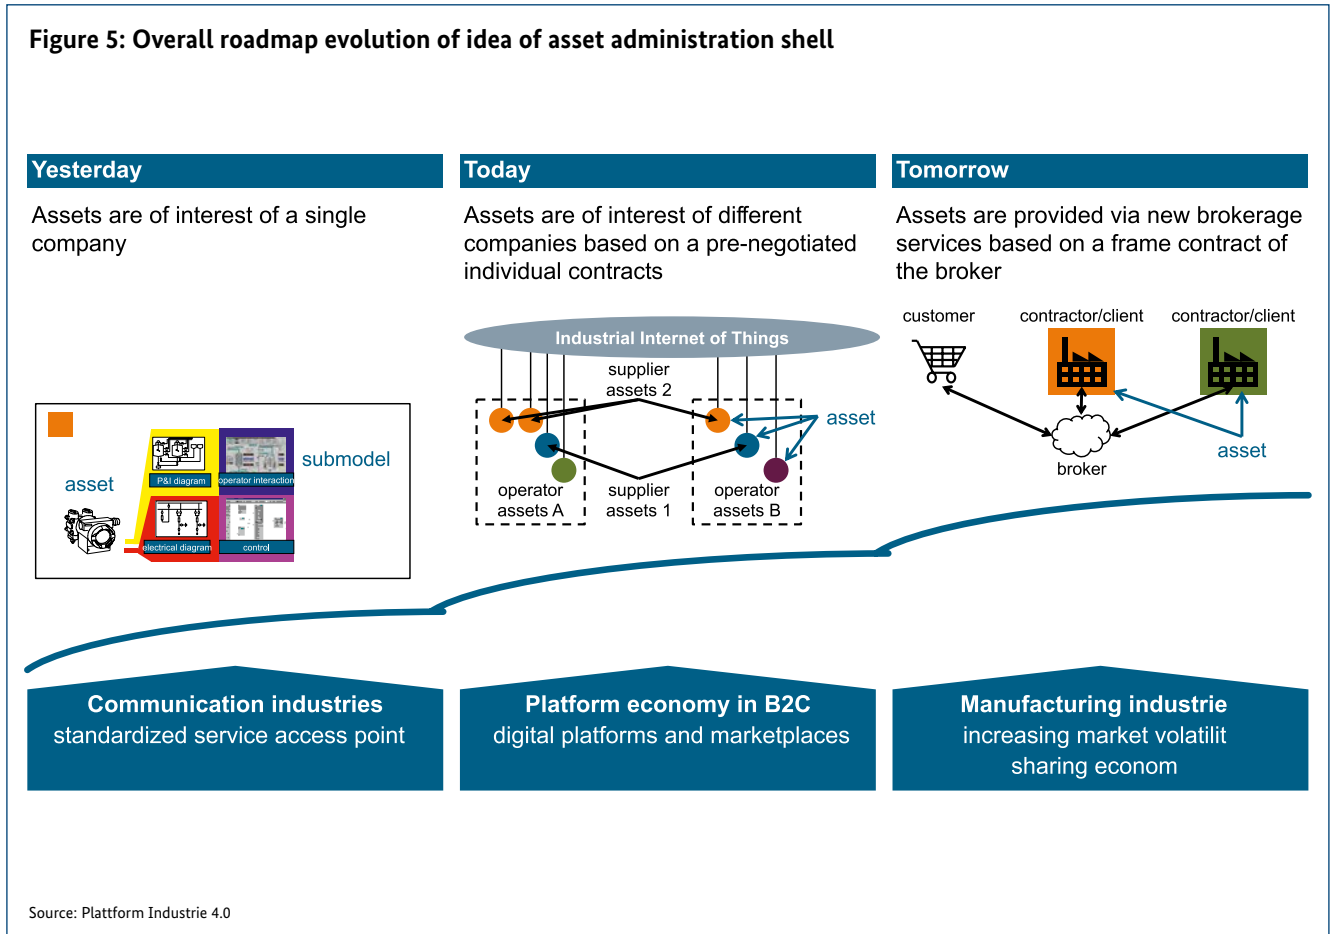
Figure 5: Overall roadmap evolution of idea of asset administration shell

Yesterday

Assets are of interest of a single company

asset

P&I diagram

operator interaction

electrical diagram

control

submodel

Today

Assets are of interest of different companies based on a pre-negotiated individual contracts

Industrial Internet of Things

supplier assets 2

asset

operator assets A

supplier assets 1

operator assets B

Tomorrow

Assets are provided via new brokerage services based on a frame contract of the broker

customer

contractor/client

contractor/client

broker

asset

Communication industries
standardized service access point

Platform economy in B2C
digital platforms and marketplaces

Manufacturing industrie
increasing market volatilit
sharing econom

Source: Plattform Industrie 4.0